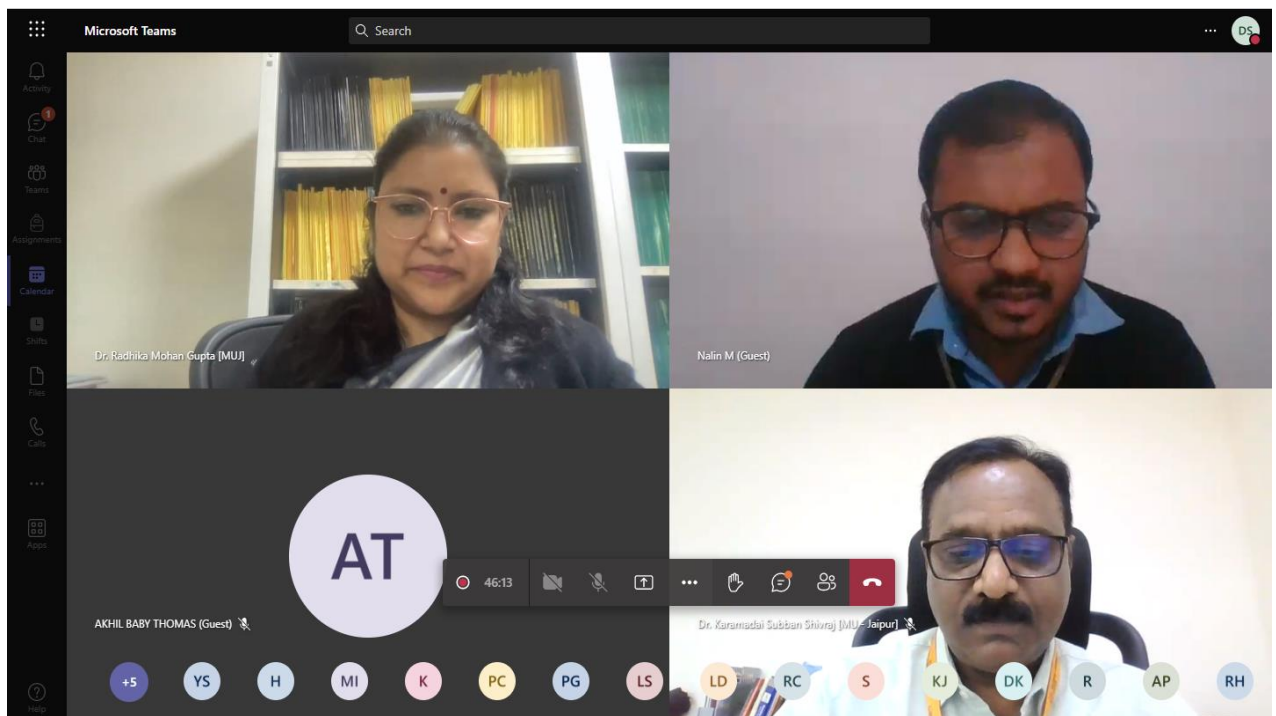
Microsoft Teams
Search
DS
Activity
1
Chat
Teams
Assignments
Calendar
Shifts
Files
Calls
...
Apps
Help

Dr. Radhika Mohan Gupta [MUJ]
Nalin M (Guest)
AT
AKHIL BABY THOMAS (Guest)
Dr. Karamadai Subban Shivraj [MUJ - Jaipur]
46:13
+5 YS H MI K PC PG LS LD RC S KJ DK R AP RH